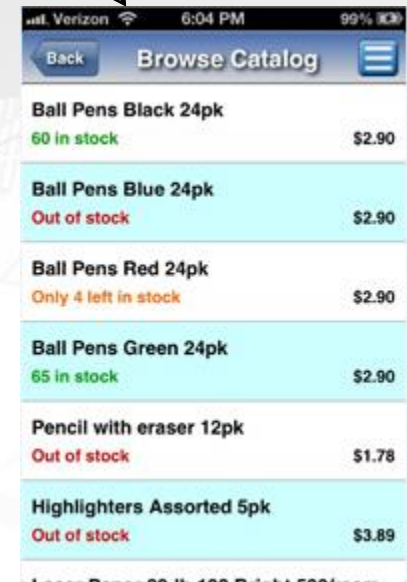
Verizon 6:04 PM 99%

Back Browse Catalog

Ball Pens Black 24pk
60 in stock $2.90

Ball Pens Blue 24pk
Out of stock $2.90

Ball Pens Red 24pk
Only 4 left in stock $2.90

Ball Pens Green 24pk
65 in stock $2.90

Pencil with eraser 12pk
Out of stock $1.78

Highlighters Assorted 5pk
Out of stock $3.89

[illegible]